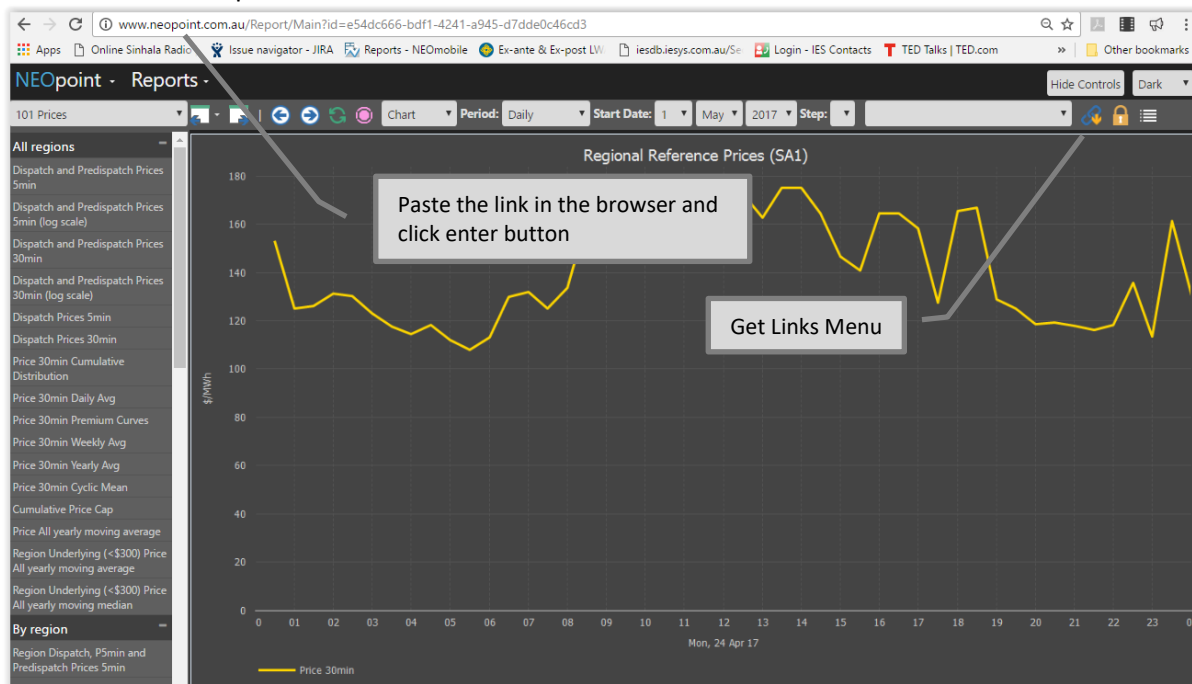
www.neopoint.com.au/Report/Main?id=e54dc666-bdf1-4241-a945-d7dde0c46cd3

Apps Online Sinhala Radio Issue navigator - JIRA Reports - NEOmobile Ex-ante & Ex-post LW iesdb.iesys.com.au/Se Login - IES Contacts TED Talks | TED.com » Other bookmarks

NEOpoint Reports

Hide Controls Dark

101 Prices Chart Period: Daily Start Date: 1 May 2017 Step:

All regions
Dispatch and Predispatch Prices 5min
Dispatch and Predispatch Prices 5min (log scale)
Dispatch and Predispatch Prices 30min
Dispatch and Predispatch Prices 30min (log scale)
Dispatch Prices 5min
Dispatch Prices 30min
Price 30min Cumulative Distribution
Price 30min Daily Avg
Price 30min Premium Curves
Price 30min Weekly Avg
Price 30min Yearly Avg
Price 30min Cyclic Mean
Cumulative Price Cap
Price All yearly moving average
Region Underlying (<$300) Price All yearly moving average
Region Underlying (<$300) Price All yearly moving median
By region
Region Dispatch, P5min and Predispatch Prices 5min

Regional Reference Prices (SA1)

Paste the link in the browser and click enter button

Get Links Menu

$/MWh
180
160
140
120
100
80
60
40
20
0
0 01 02 03 04 05 06 07 08 09 10 11 12 13 14 15 16 17 18 19 20 21 22 23 0
Mon, 24 Apr 17

Price 30min